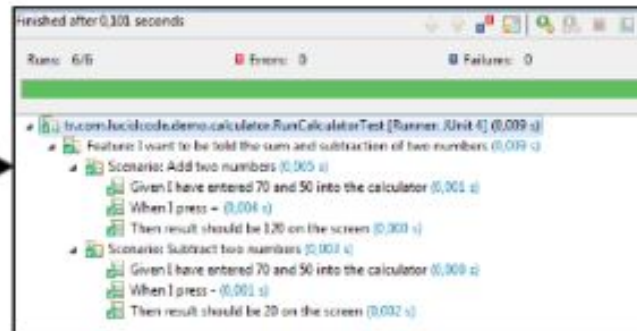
inished after 0,101 seconds

Runs: 6/6 Errors: 0 Failures: 0

tv.com.lucidcode.demo.calculator.RunCalculatorTest [Runner: JUnit 4] (0,009 s)
Feature: I want to be told the sum and subtraction of two numbers (0,009 s)
Scenario: Add two numbers (0,005 s)
Given I have entered 70 and 50 into the calculator (0,001 s)
When I press + (0,004 s)
Then result should be 120 on the screen (0,000 s)
Scenario: Subtract two numbers (0,003 s)
Given I have entered 70 and 50 into the calculator (0,000 s)
When I press - (0,001 s)
Then result should be 20 on the screen (0,002 s)